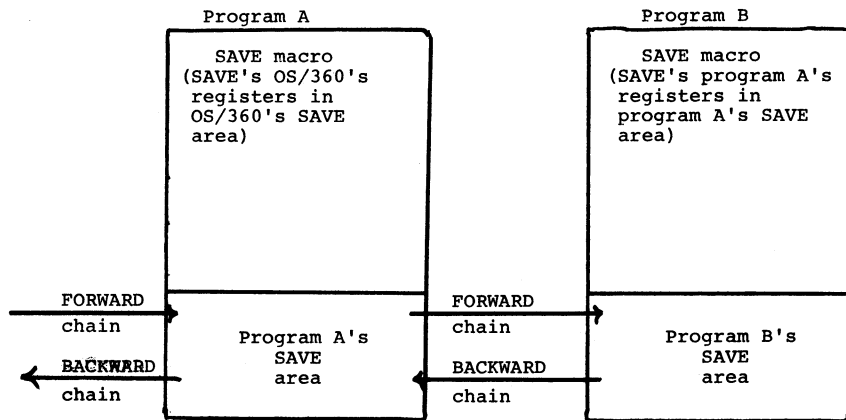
Program A

SAVE macro (SAVE's OS/360's registers in OS/360's SAVE area)

Program A's SAVE area

FORWARD chain

BACKWARD chain

Program B

SAVE macro (SAVE's program A's registers in program A's SAVE area)

Program B's SAVE area

FORWARD chain

BACKWARD chain